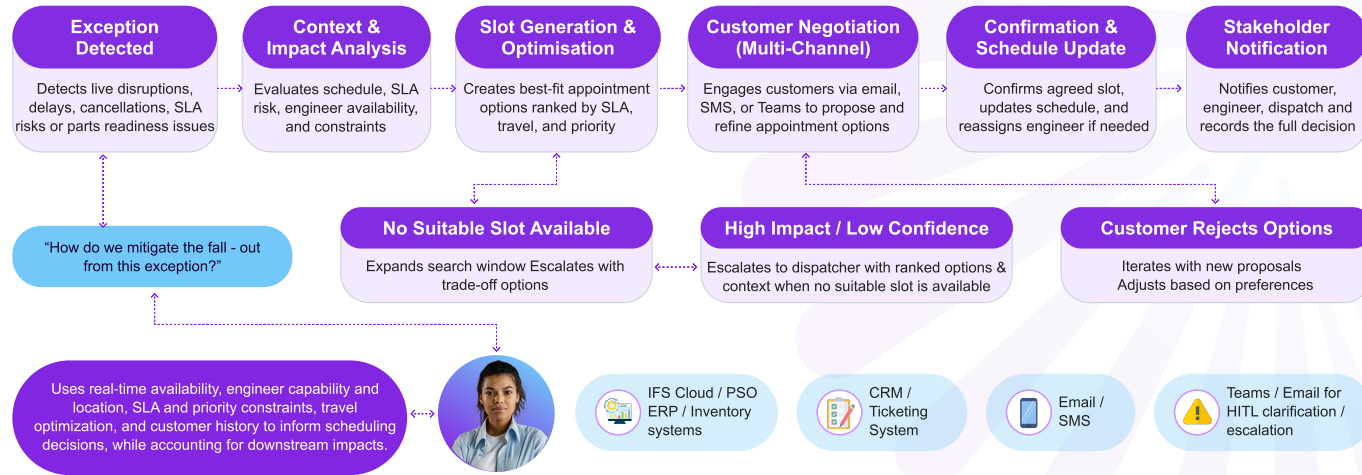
Exception Detected

Detects live disruptions, delays, cancellations, SLA risks or parts readiness issues

Context & Impact Analysis

Evaluates schedule, SLA risk, engineer availability, and constraints

Slot Generation & Optimisation

Creates best-fit appointment options ranked by SLA, travel, and priority

Customer Negotiation (Multi-Channel)

Engages customers via email, SMS, or Teams to propose and refine appointment options

Confirmation & Schedule Update

Confirms agreed slot, updates schedule, and reassigns engineer if needed

Stakeholder Notification

Notifies customer, engineer, dispatch and records the full decision

"How do we mitigate the fall - out from this exception?"

No Suitable Slot Available

Expands search window Escalates with trade-off options

High Impact / Low Confidence

Escalates to dispatcher with ranked options & context when no suitable slot is available

Customer Rejects Options

Iterates with new proposals Adjusts based on preferences

Uses real-time availability, engineer capability and location, SLA and priority constraints, travel optimization, and customer history to inform scheduling decisions, while accounting for downstream impacts.

IFS Cloud / PSO ERP / Inventory systems

CRM / Ticketing System

Email / SMS

Teams / Email for HITL clarification / escalation